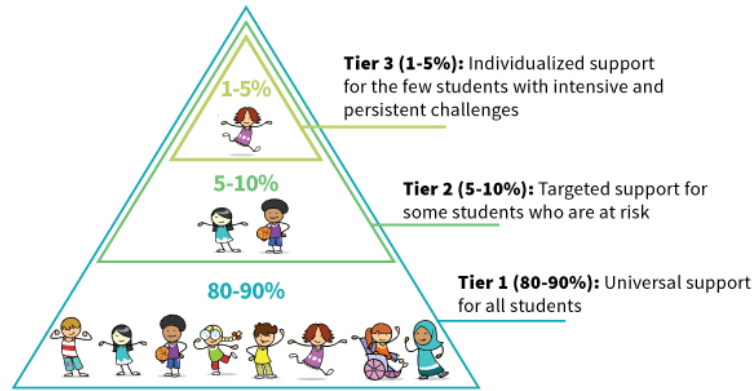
1-5%

5-10%

80-90%

**Tier 3 (1-5%):** Individualized support for the few students with intensive and persistent challenges

**Tier 2 (5-10%):** Targeted support for some students who are at risk

**Tier 1 (80-90%):** Universal support for all students